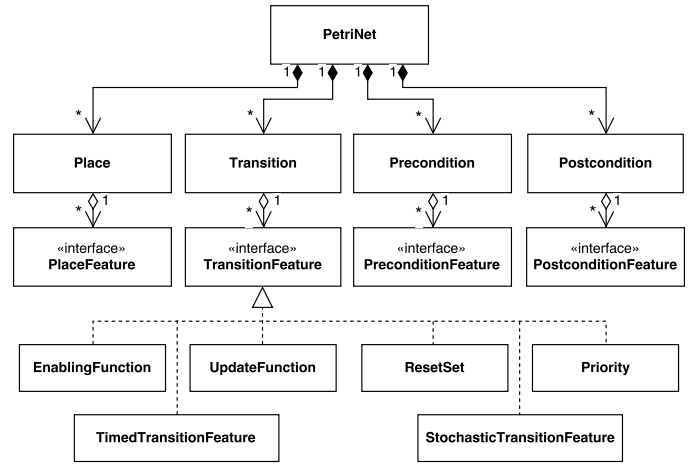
PetriNet

1 1 1 1

* * * *

Place

Transition

Precondition

Postcondition

* 1 * 1 * 1 * 1

«interface»
PlaceFeature

«interface»
TransitionFeature

«interface»
PreconditionFeature

«interface»
PostconditionFeature

EnablingFunction

UpdateFunction

ResetSet

Priority

TimedTransitionFeature

StochasticTransitionFeature